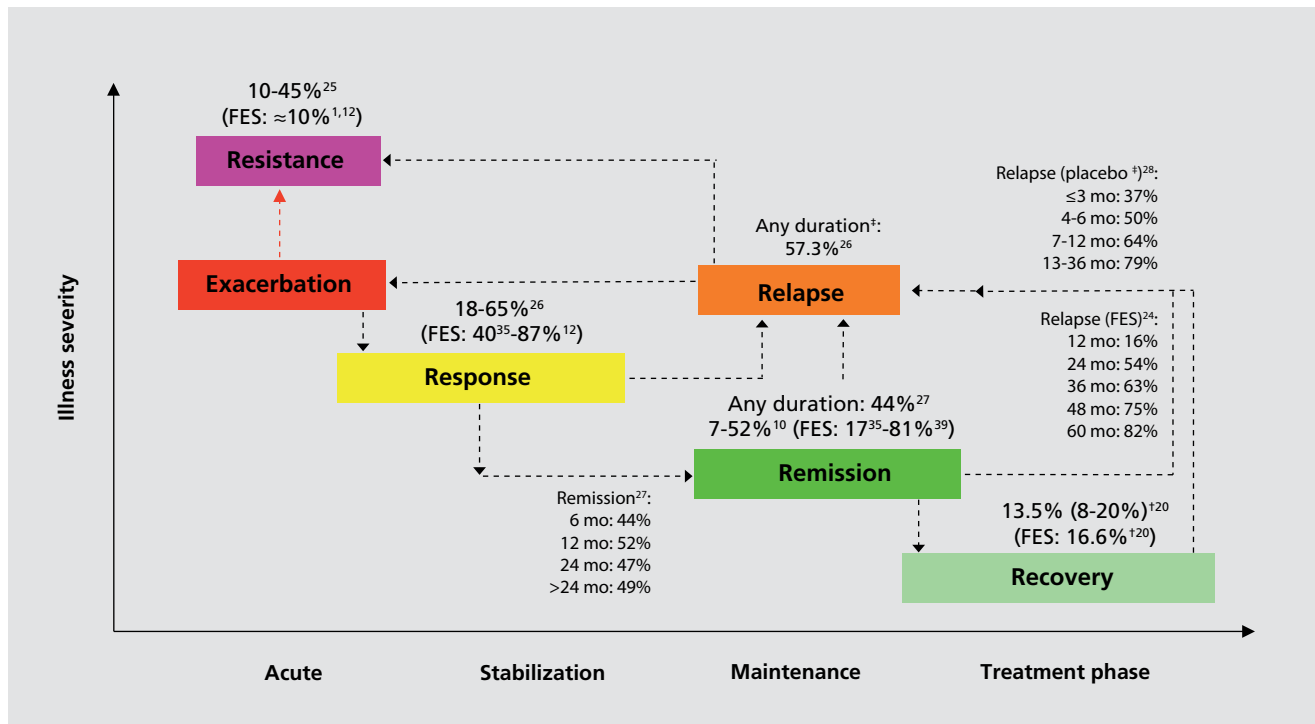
10-45%$^{25}$
(FES: ≈10%$^{1,12}$)

Resistance

Relapse (placebo $^{‡}$)$^{28}$:
≤3 mo: 37%
4-6 mo: 50%
7-12 mo: 64%
13-36 mo: 79%

Any duration$^{‡}$:
57.3%$^{26}$

Illness severity

Exacerbation

Relapse

18-65%$^{26}$
(FES: 40$^{35}$-87%$^{12}$)

Relapse (FES)$^{24}$:
12 mo: 16%
24 mo: 54%
36 mo: 63%
48 mo: 75%
60 mo: 82%

Response

Any duration: 44%$^{27}$
7-52%$^{10}$ (FES: 17$^{35}$-81%$^{39}$)

Remission

Remission$^{27}$:
6 mo: 44%
12 mo: 52%
24 mo: 47%
>24 mo: 49%

13.5% (8-20%)$^{†20}$
(FES: 16.6%$^{†20}$)

Recovery

Acute

Stabilization

Maintenance

Treatment phase